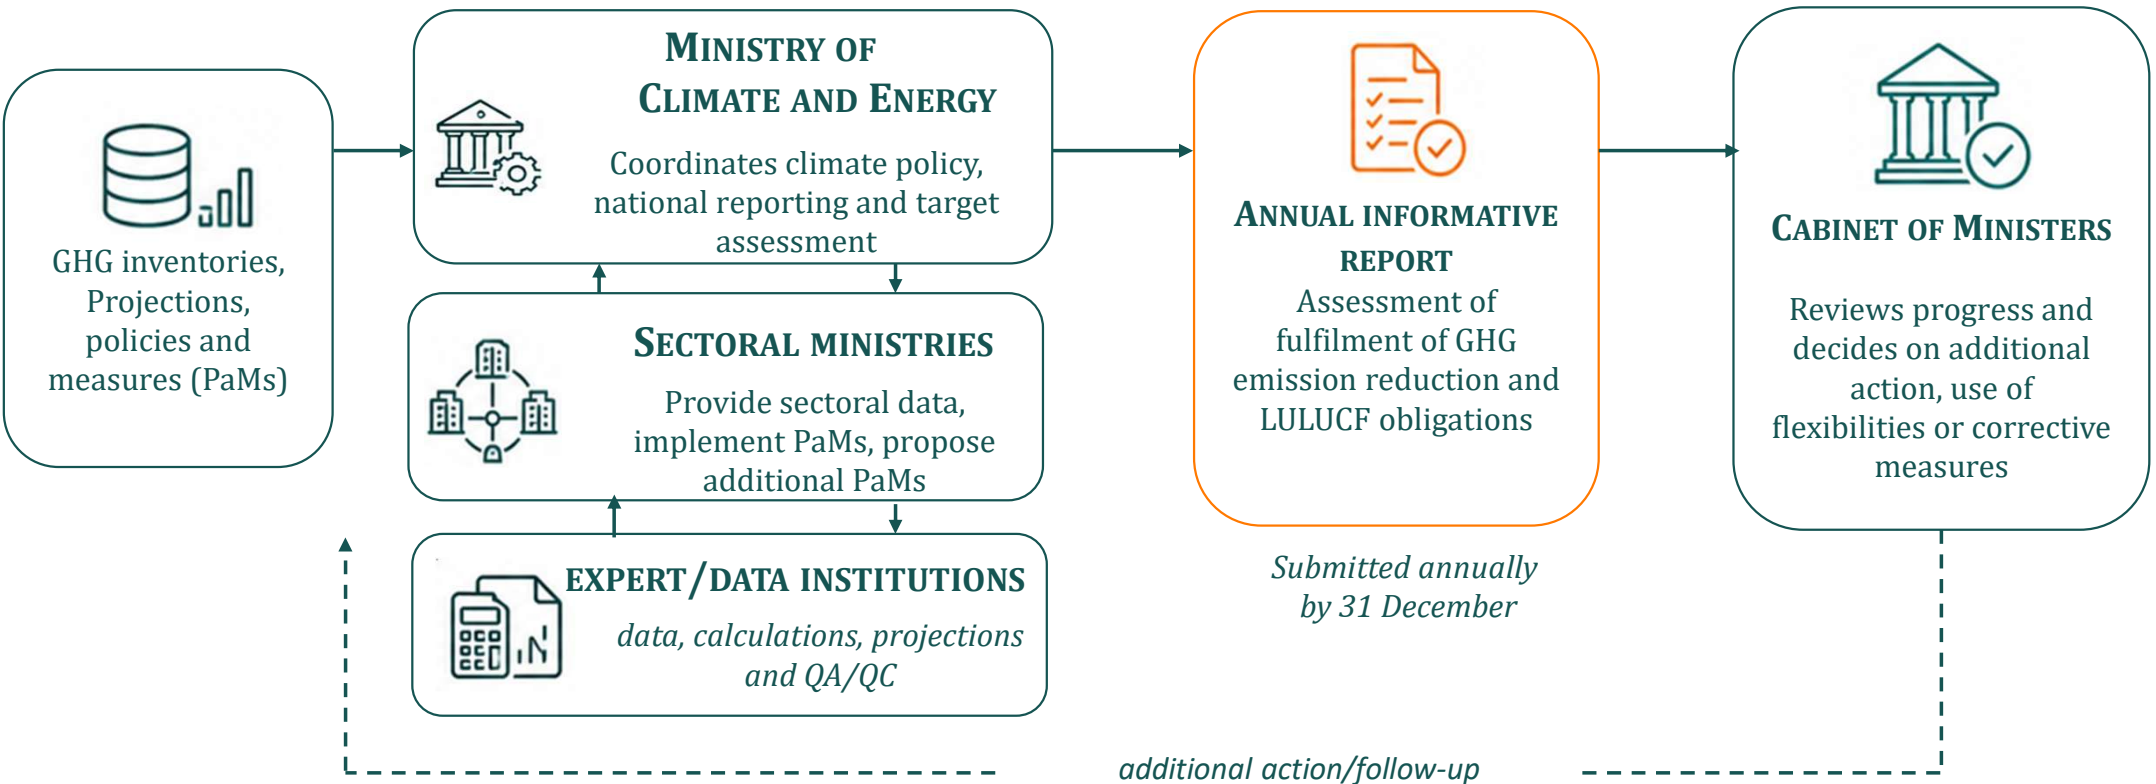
GHG inventories, Projections, policies and measures (PaMs)

MINISTRY OF CLIMATE AND ENERGY

Coordinates climate policy, national reporting and target assessment

SECTORAL MINISTRIES

Provide sectoral data, implement PaMs, propose additional PaMs

EXPERT/DATA INSTITUTIONS

*data, calculations, projections and QA/QC*

ANNUAL INFORMATIVE REPORT

Assessment of fulfilment of GHG emission reduction and LULUCF obligations

*Submitted annually by 31 December*

CABINET OF MINISTERS

Reviews progress and decides on additional action, use of flexibilities or corrective measures

*additional action/follow-up*